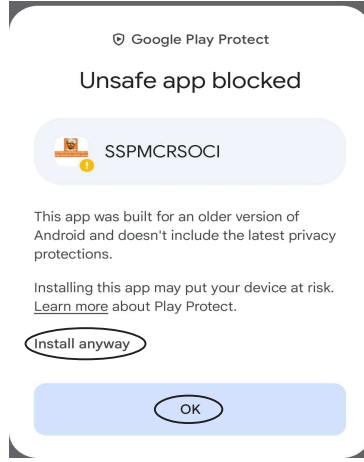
Google Play Protect

Unsafe app blocked

SSPMCRSOCI

This app was built for an older version of Android and doesn't include the latest privacy protections.

Installing this app may put your device at risk. Learn more about Play Protect.

Install anyway

OK